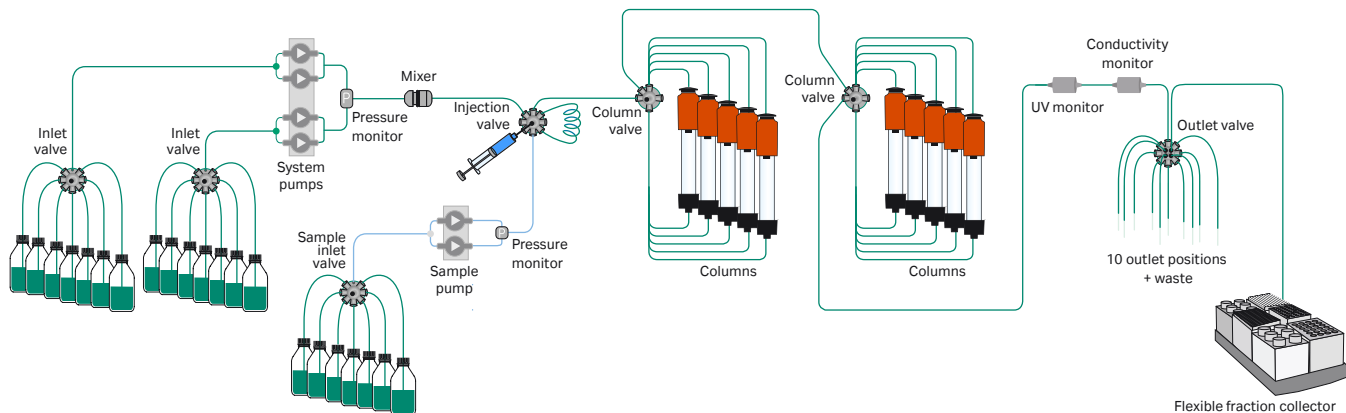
Inlet valve

Inlet valve

System pumps

Pressure monitor

Mixer

Injection valve

Sample inlet valve

Sample pump

Pressure monitor

Column valve

Columns

Column valve

Columns

Conductivity monitor

UV monitor

Outlet valve

10 outlet positions + waste

Flexible fraction collector